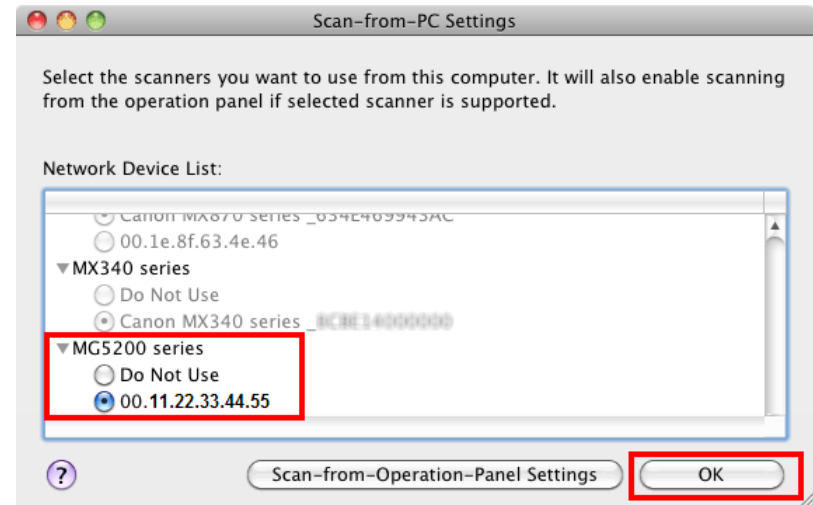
Scan-from-PC Settings

Select the scanners you want to use from this computer. It will also enable scanning from the operation panel if selected scanner is supported.

Network Device List:

Canon MX870 series _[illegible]

00.1e.8f.63.4e.46

MX340 series

Do Not Use

Canon MX340 series _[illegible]

MG5200 series

Do Not Use

00.11.22.33.44.55

?

Scan-from-Operation-Panel Settings

OK